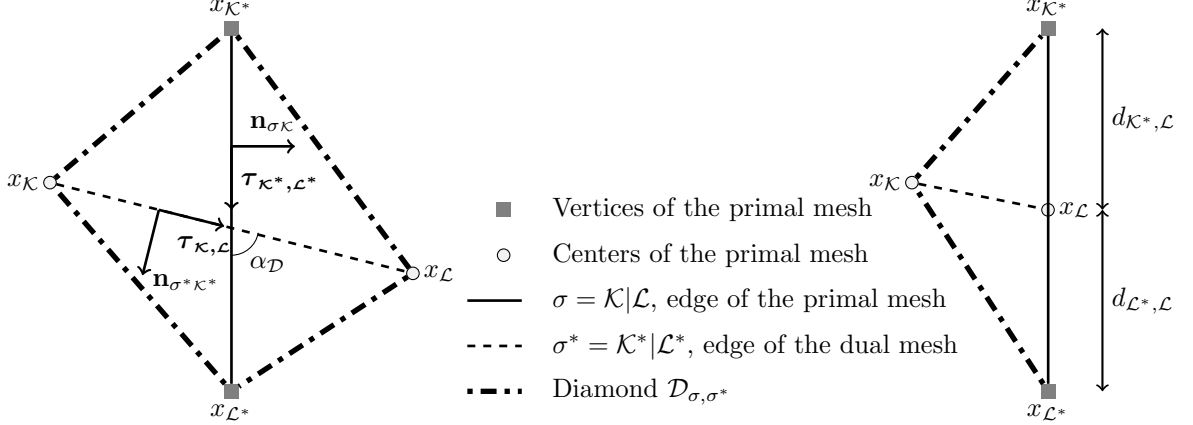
$x_{\mathcal{K}^*}$

$\mathbf{n}_{\sigma\mathcal{K}}$

$x_{\mathcal{K}}$

$\boldsymbol{\tau}_{\mathcal{K}^*,\mathcal{L}^*}$

$\boldsymbol{\tau}_{\mathcal{K},\mathcal{L}}$

$\alpha_{\mathcal{D}}$

$\mathbf{n}_{\sigma^*\mathcal{K}^*}$

$x_{\mathcal{L}}$

$x_{\mathcal{L}^*}$

Vertices of the primal mesh

Centers of the primal mesh

$\sigma = \mathcal{K}|\mathcal{L}$, edge of the primal mesh

$\sigma^* = \mathcal{K}^*|\mathcal{L}^*$, edge of the dual mesh

Diamond $\mathcal{D}_{\sigma,\sigma^*}$

$x_{\mathcal{K}^*}$

$d_{\mathcal{K}^*,\mathcal{L}}$

$x_{\mathcal{K}}$

$x_{\mathcal{L}}$

$d_{\mathcal{L}^*,\mathcal{L}}$

$x_{\mathcal{L}^*}$